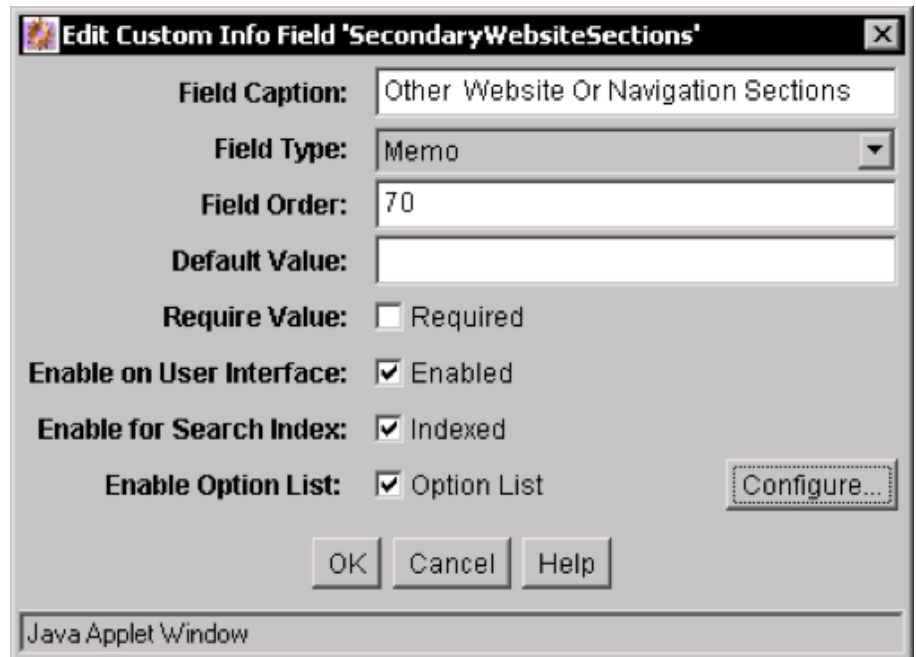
Edit Custom Info Field 'SecondaryWebsiteSections'

Field Caption: Other Website Or Navigation Sections

Field Type: Memo

Field Order: 70

Default Value:

Require Value: Required

Enable on User Interface: Enabled

Enable for Search Index: Indexed

Enable Option List: Option List

Configure...

OK Cancel Help

Java Applet Window